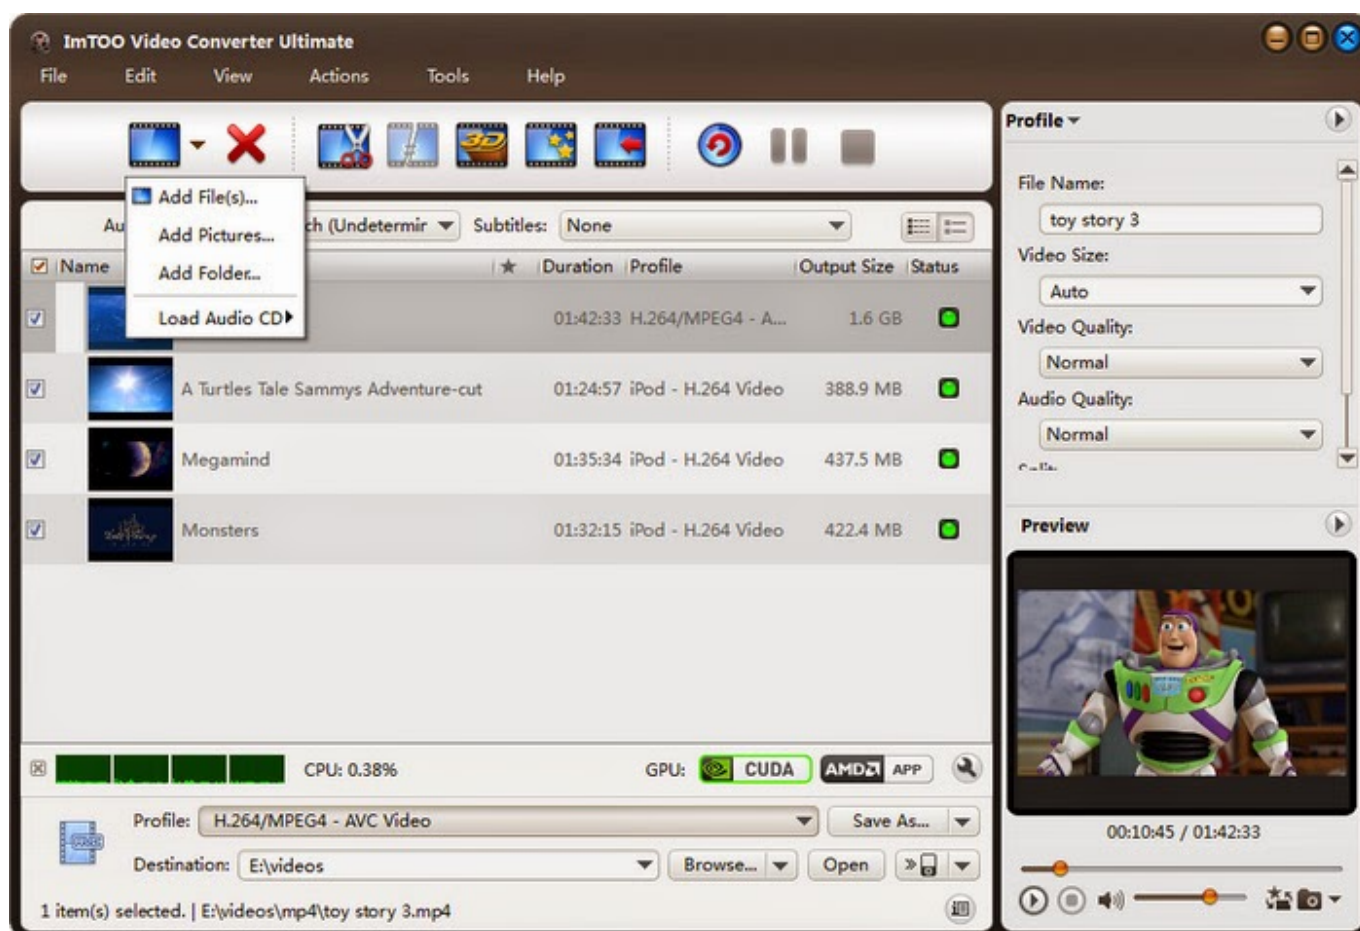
ImTOO Video Converter Ultimate

File Edit View Actions Tools Help

Add File(s)...
Add Pictures...
Add Folder...
Load Audio CD

Au ch (Undetermir Subtitles: None

| Name | ★ | Duration | Profile | Output Size | Status |
|---|---|---|---|---|---|
| | | 01:42:33 | H.264/MPEG4 - A... | 1.6 GB | |
| A Turtles Tale Sammys Adventure-cut | | 01:24:57 | iPod - H.264 Video | 388.9 MB | |
| Megamind | | 01:35:34 | iPod - H.264 Video | 437.5 MB | |
| Monsters | | 01:32:15 | iPod - H.264 Video | 422.4 MB | |

CPU: 0.38%
GPU: CUDA AMD APP

Profile: H.264/MPEG4 - AVC Video
Save As...
Destination: E:\videos
Browse... Open

1 item(s) selected. | E:\videos\mp4\toy story 3.mp4

Profile
File Name:
toy story 3
Video Size:
Auto
Video Quality:
Normal
Audio Quality:
Normal

Preview

00:10:45 / 01:42:33